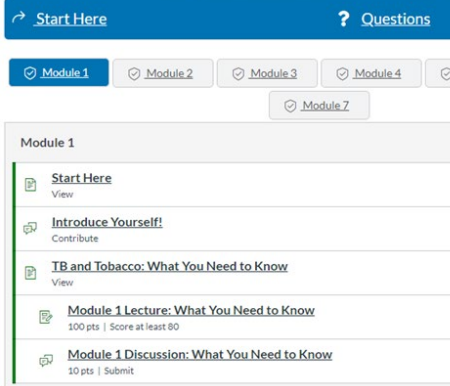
Start Here

Questions

Module 1

Module 2

Module 3

Module 4

Module 7

Module 1

Start Here
View

Introduce Yourself!
Contribute

TB and Tobacco: What You Need to Know
View

Module 1 Lecture: What You Need to Know
100 pts | Score at least 80

Module 1 Discussion: What You Need to Know
10 pts | Submit